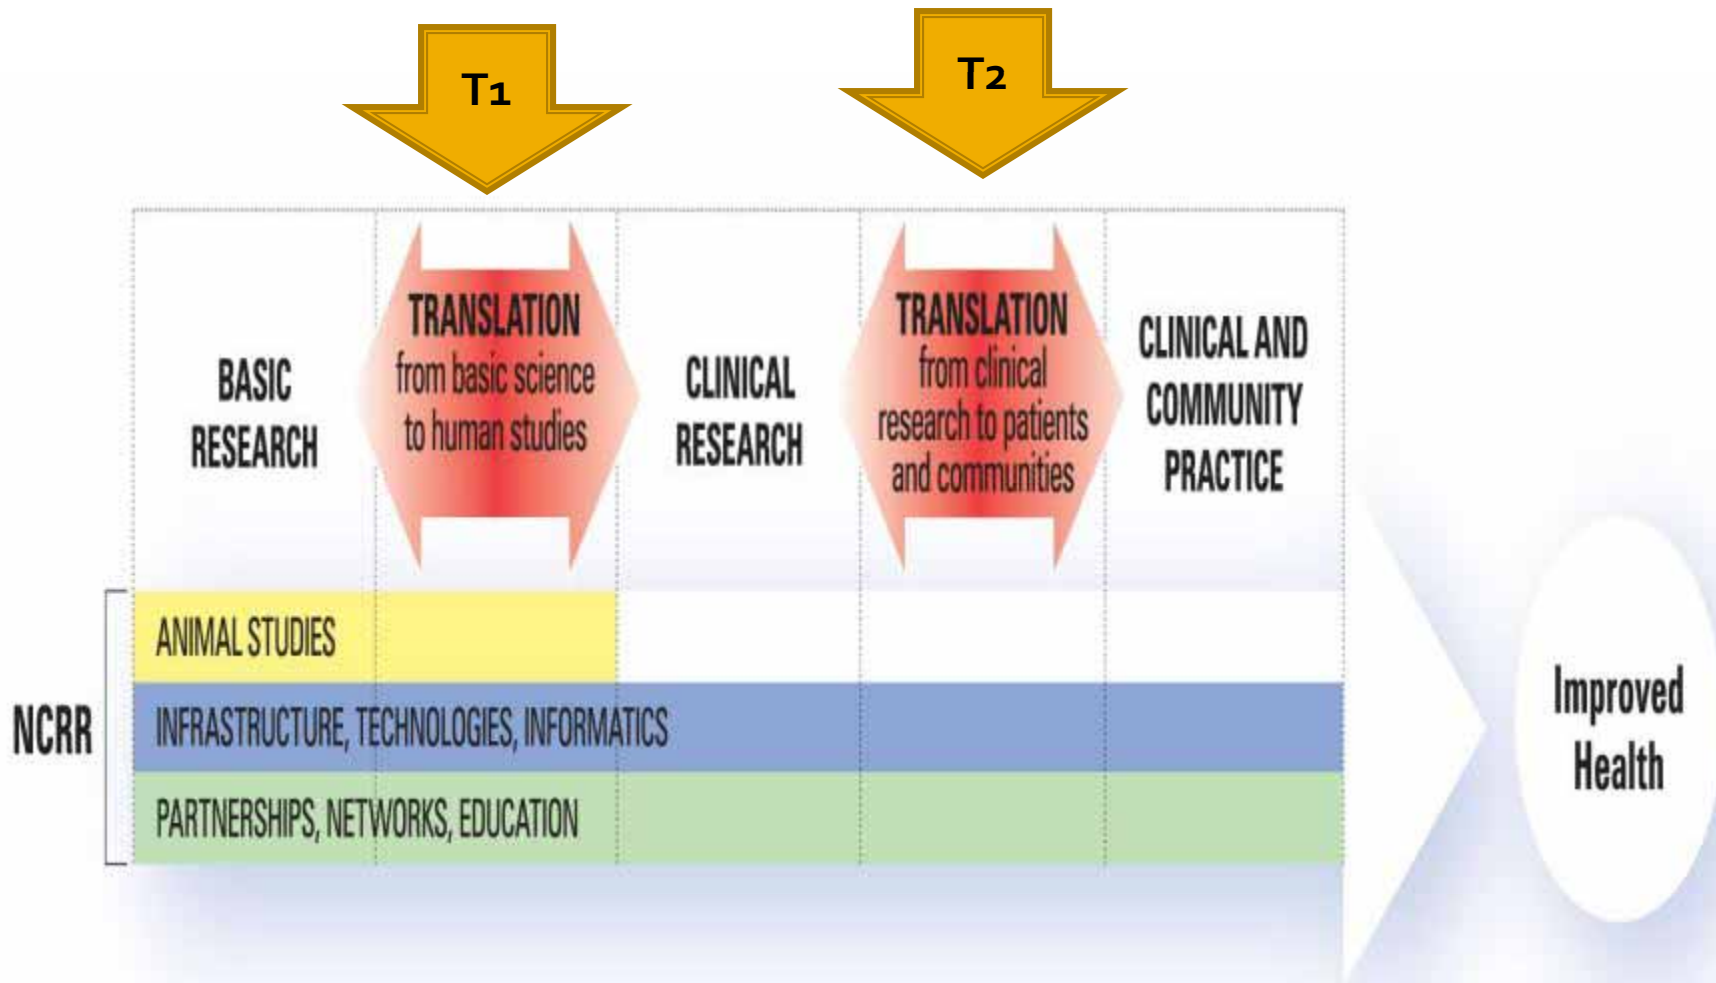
T1

T2

BASIC RESEARCH

TRANSLATION from basic science to human studies

CLINICAL RESEARCH

TRANSLATION from clinical research to patients and communities

CLINICAL AND COMMUNITY PRACTICE

NCRR

ANIMAL STUDIES

INFRASTRUCTURE, TECHNOLOGIES, INFORMATICS

PARTNERSHIPS, NETWORKS, EDUCATION

Improved Health